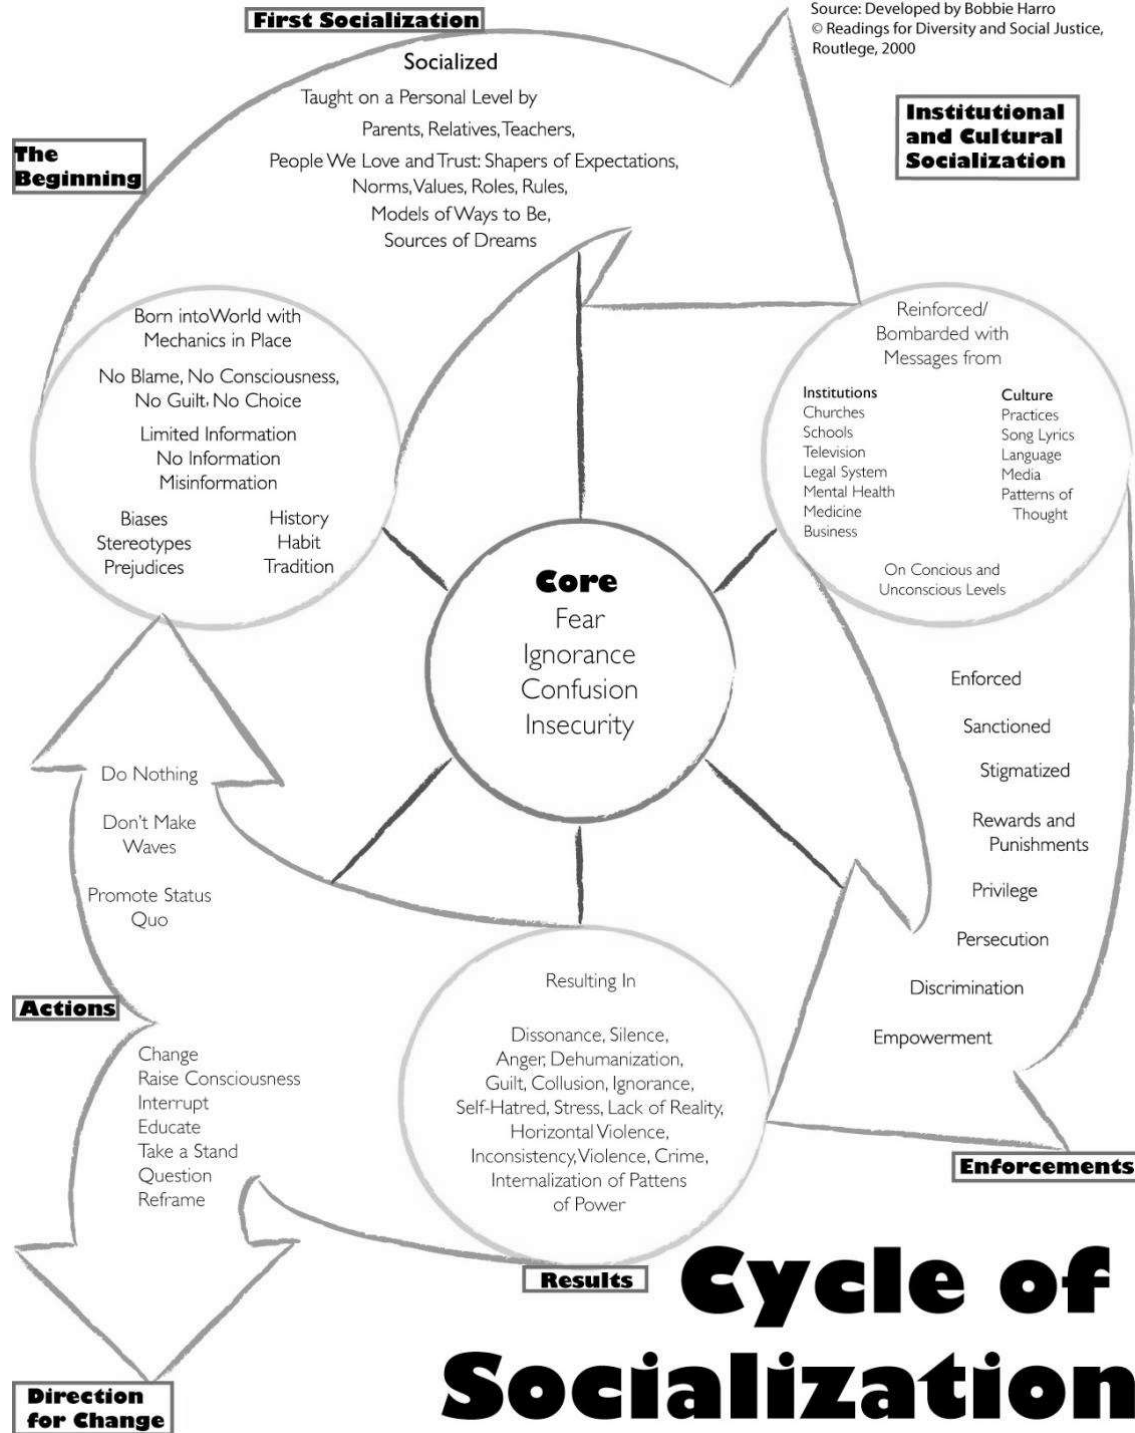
First Socialization

Source: Developed by Bobbie Harro
© Readings for Diversity and Social Justice, Routlege, 2000

Socialized
Taught on a Personal Level by
Parents, Relatives, Teachers,
People We Love and Trust: Shapers of Expectations, Norms, Values, Roles, Rules,
Models of Ways to Be,
Sources of Dreams

Institutional and Cultural Socialization

The Beginning

Born intoWorld with Mechanics in Place
No Blame, No Consciousness, No Guilt, No Choice
Limited Information
No Information
Misinformation
Biases
Stereotypes
Prejudices
History
Habit
Tradition

Reinforced/
Bombarded with Messages from
Institutions
Churches
Schools
Television
Legal System
Mental Health
Medicine
Business
Culture
Practices
Song Lyrics
Language
Media
Patterns of Thought
On Concious and Unconscious Levels

Core
Fear
Ignorance
Confusion
Insecurity

Enforced
Sanctioned
Stigmatized
Rewards and Punishments
Privilege
Persecution
Discrimination
Empowerment

Do Nothing
Don't Make Waves
Promote Status Quo

Actions

Change
Raise Consciousness
Interrupt
Educate
Take a Stand
Question
Reframe

Resulting In
Dissonance, Silence, Anger, Dehumanization, Guilt, Collusion, Ignorance, Self-Hatred, Stress, Lack of Reality, Horizontal Violence, Inconsistency, Violence, Crime, Internalization of Pattens of Power

Enforcements

Results

Cycle of Socialization

Direction for Change